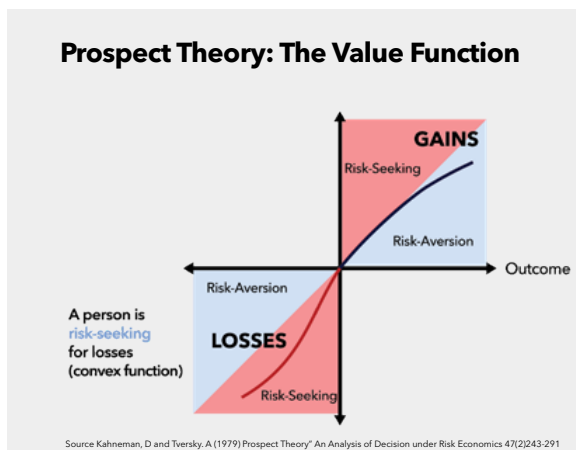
Prospect Theory: The Value Function

GAINS

Risk-Seeking

Risk-Aversion

Outcome

Risk-Aversion

A person is risk-seeking for losses (convex function)

LOSSES

Risk-Seeking

Source Kahneman, D and Tversky. A (1979) Prospect Theory" An Analysis of Decision under Risk Economics 47(2)243-291